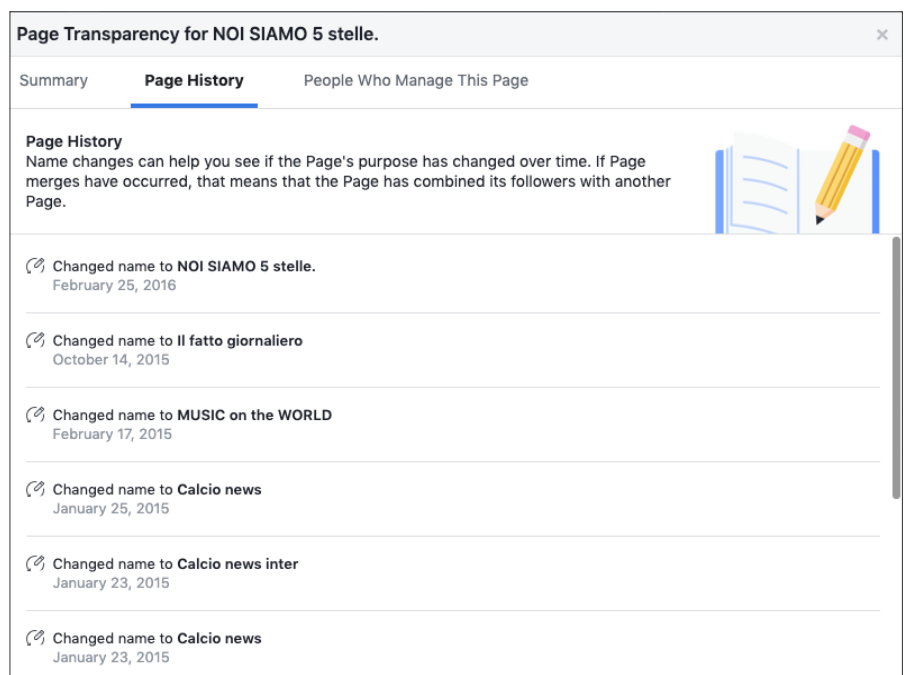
Page Transparency for NOI SIAMO 5 stelle.

×

Summary

Page History

People Who Manage This Page

Page History
Name changes can help you see if the Page's purpose has changed over time. If Page merges have occurred, that means that the Page has combined its followers with another Page.

Changed name to **NOI SIAMO 5 stelle.**
February 25, 2016

Changed name to **Il fatto giornaliero**
October 14, 2015

Changed name to **MUSIC on the WORLD**
February 17, 2015

Changed name to **Calcio news**
January 25, 2015

Changed name to **Calcio news inter**
January 23, 2015

Changed name to **Calcio news**
January 23, 2015